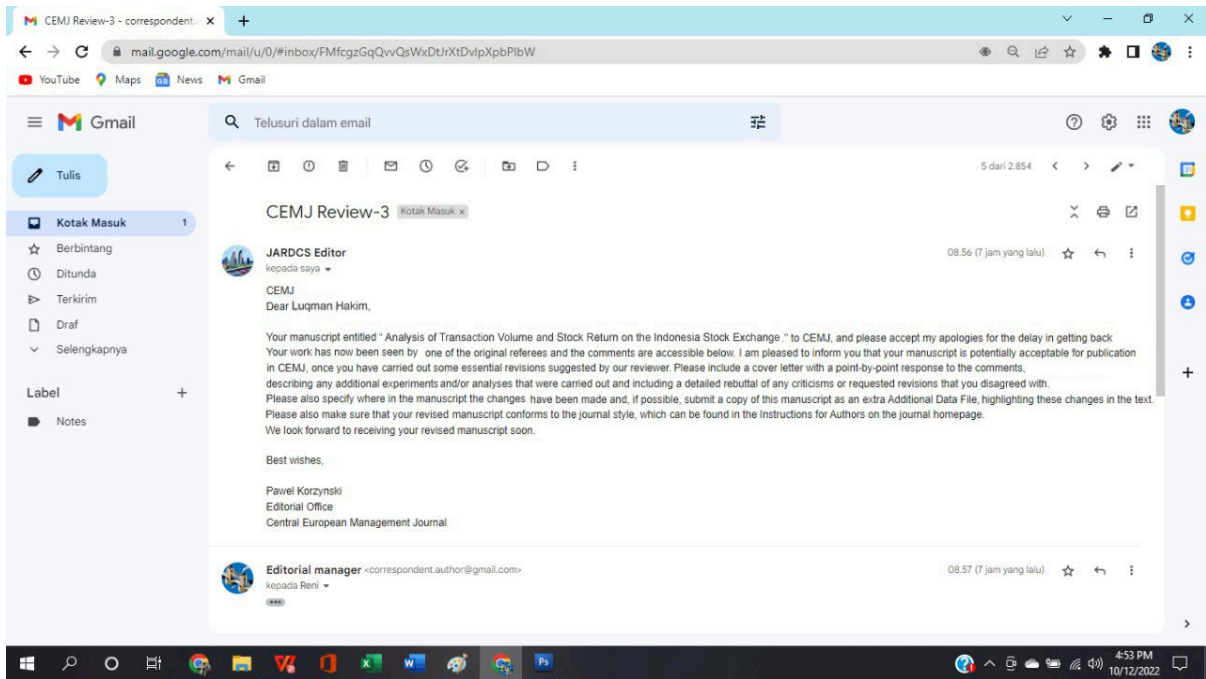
CEMJ Review-3 - correspondent... ×
+
mail.google.com/mail/u/0/#inbox/FMfcgzGqQvvQsWxDtJrXtDvlpXpbPlbW
YouTube Maps News Gmail

Gmail
Telusuri dalam email

Tulis
Kotak Masuk 1
Berbintang
Ditunda
Terkirim
Draf
Selengkapnya

Label +
Notes

5 dari 2.854

CEMJ Review-3 Kotak Masuk ×

JARDCS Editor
kepada saya
08.56 (7 jam yang lalu)

CEMJ
Dear Luqman Hakim,

Your manuscript entitled " Analysis of Transaction Volume and Stock Return on the Indonesia Stock Exchange ." to CEMJ, and please accept my apologies for the delay in getting back
Your work has now been seen by one of the original referees and the comments are accessible below. I am pleased to inform you that your manuscript is potentially acceptable for publication in CEMJ, once you have carried out some essential revisions suggested by our reviewer. Please include a cover letter with a point-by-point response to the comments, describing any additional experiments and/or analyses that were carried out and including a detailed rebuttal of any criticisms or requested revisions that you disagreed with.
Please also specify where in the manuscript the changes have been made and, if possible, submit a copy of this manuscript as an extra Additional Data File, highlighting these changes in the text.
Please also make sure that your revised manuscript conforms to the journal style, which can be found in the Instructions for Authors on the journal homepage.
We look forward to receiving your revised manuscript soon.

Best wishes,

Pawel Korzynski
Editorial Office
Central European Management Journal

Editorial manager <correspondent.author@gmail.com>
kepada Reni
08.57 (7 jam yang lalu)

4:53 PM
10/12/2022